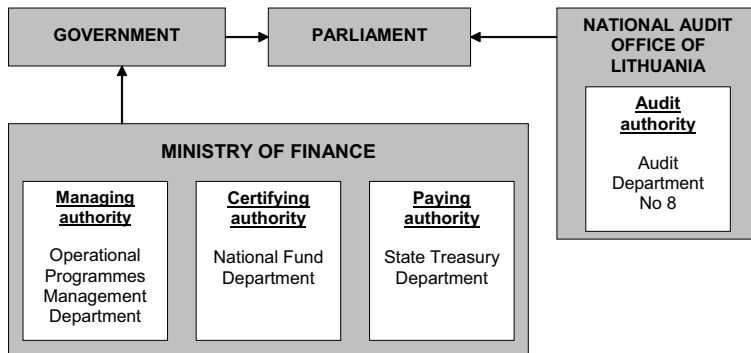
GOVERNMENT

PARLIAMENT

NATIONAL AUDIT OFFICE OF LITHUANIA

Audit authority

Audit Department No 8

MINISTRY OF FINANCE

Managing authority

Operational Programmes Management Department

Certifying authority

National Fund Department

Paying authority

State Treasury Department